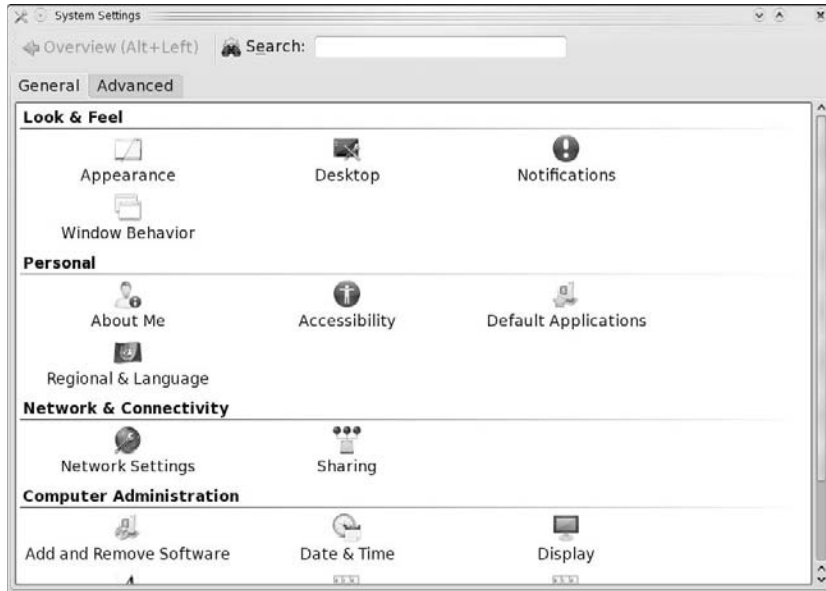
System Settings

Overview (Alt+Left) Search:

General Advanced

Look & Feel

Appearance Desktop Notifications

Window Behavior

Personal

About Me Accessibility Default Applications

Regional & Language

Network & Connectivity

Network Settings Sharing

Computer Administration

Add and Remove Software Date & Time Display